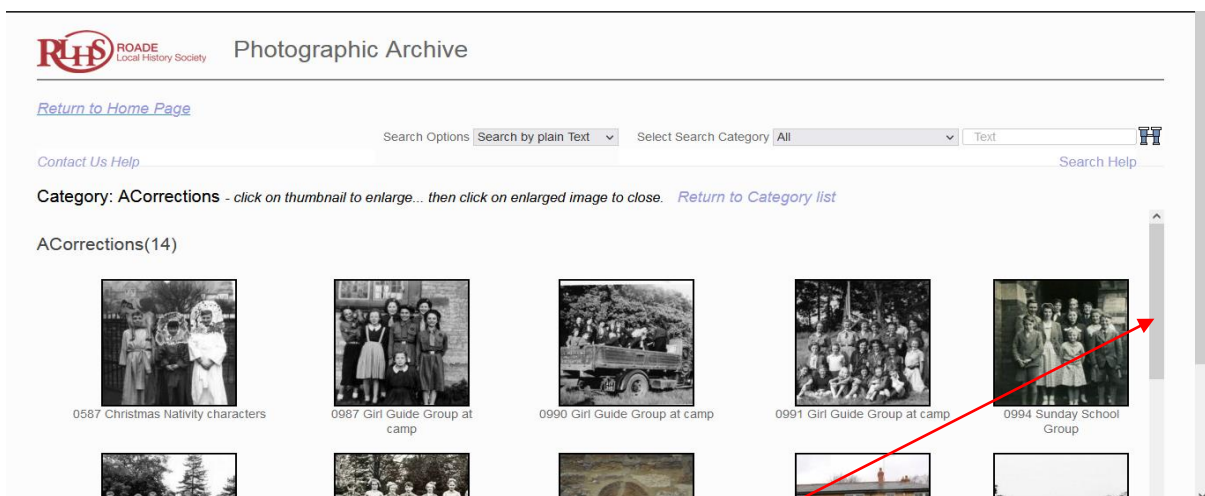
RLHS ROADE Local History Society Photographic Archive

Return to Home Page

Search Options Search by plain Text Select Search Category All Text

Contact Us Help Search Help

Category: ACorrections - click on thumbnail to enlarge... then click on enlarged image to close. Return to Category list

ACorrections(14)

0587 Christmas Nativity characters

0987 Girl Guide Group at camp

0990 Girl Guide Group at camp

0991 Girl Guide Group at camp

0994 Sunday School Group